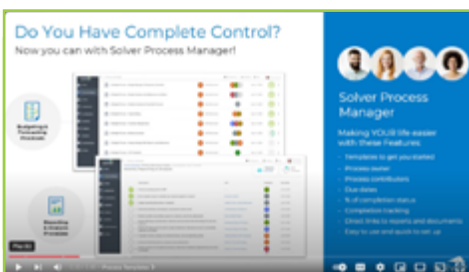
Do You Have Complete Control?
Now you can with Solver Process Manager!

Budgeting & Forecasting Process

Reporting & Analysis Process

Solver Process Manager

Making YOUR life easier with these Features:

- Templates to get you started
- Process owner
- Process contributors
- Due dates
- % of completion status
- Completion tracking
- Direct links to reports and documents
- Easy to use and quick to set up

Play (k)

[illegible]